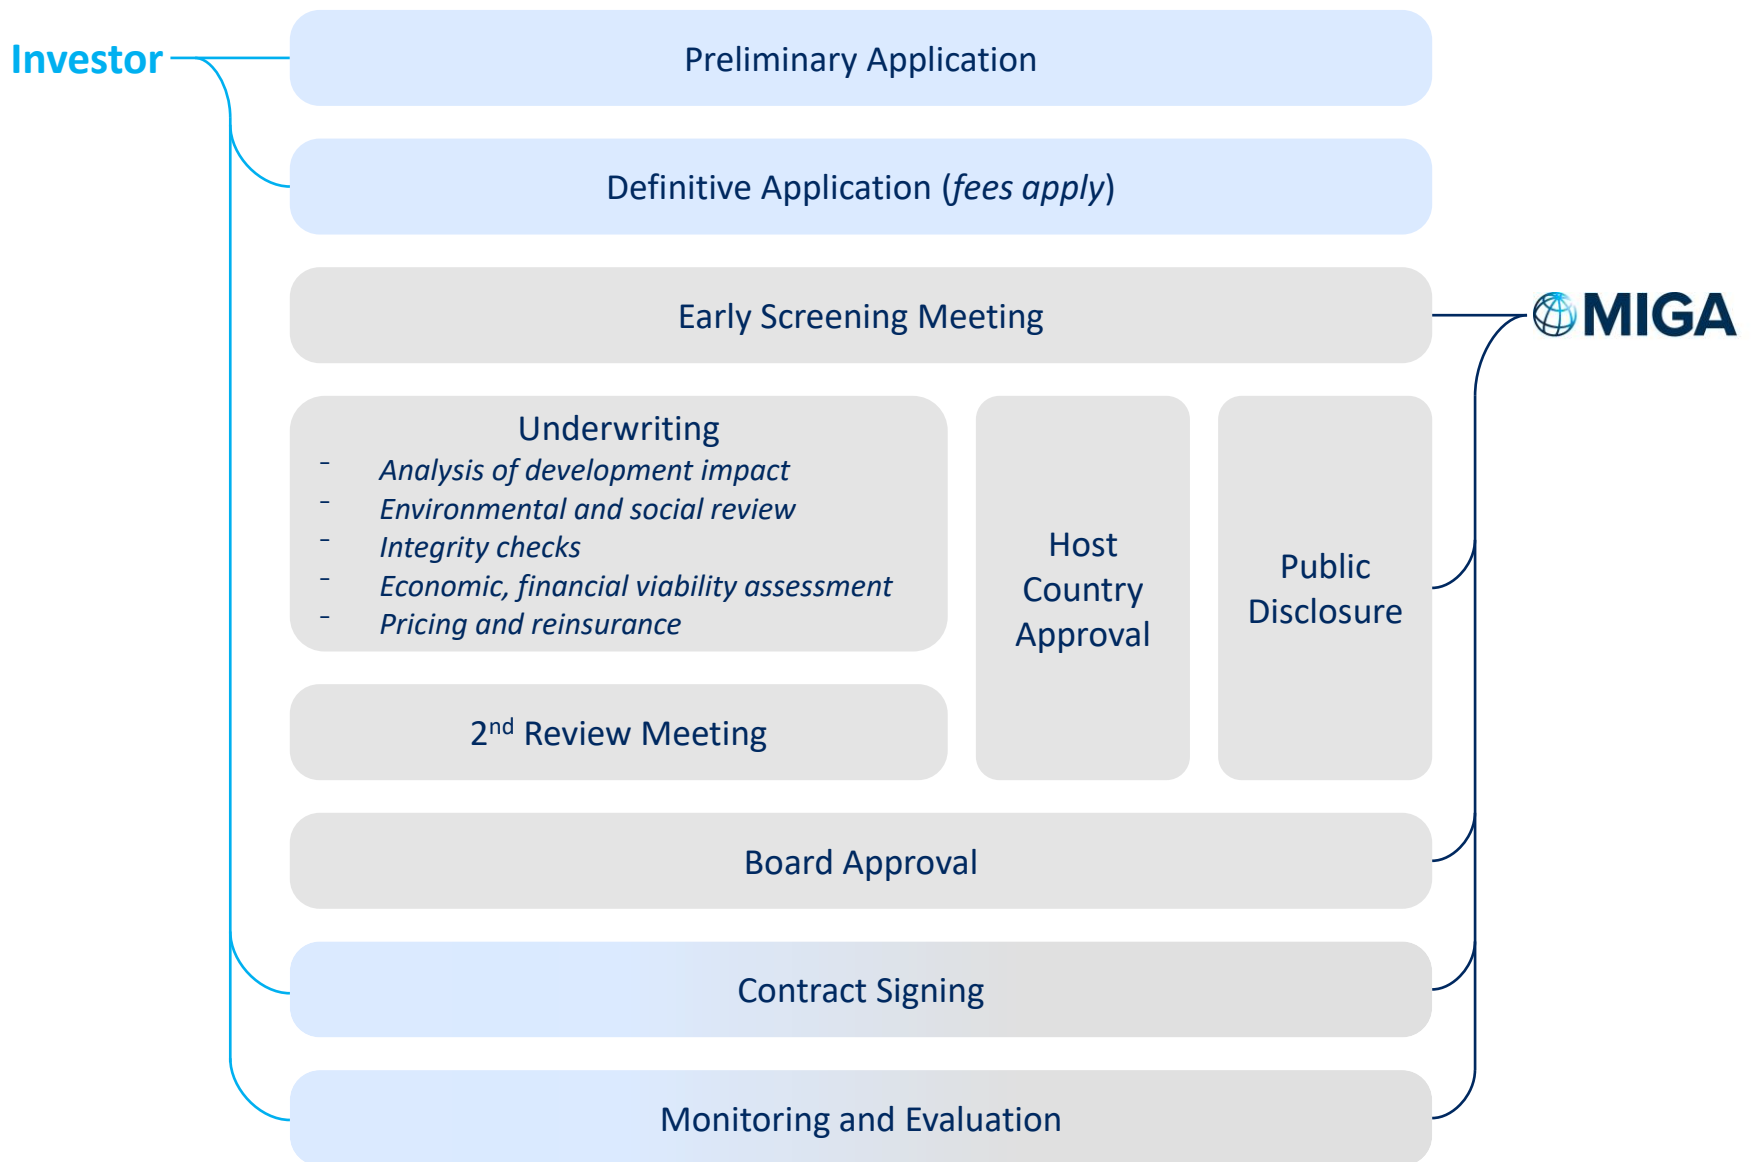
Investor

Preliminary Application

Definitive Application (*fees apply*)

Early Screening Meeting

MIGA

Underwriting
- *Analysis of development impact*
- *Environmental and social review*
- *Integrity checks*
- *Economic, financial viability assessment*
- *Pricing and reinsurance*

Host Country Approval

Public Disclosure

2$^{nd}$ Review Meeting

Board Approval

Contract Signing

Monitoring and Evaluation